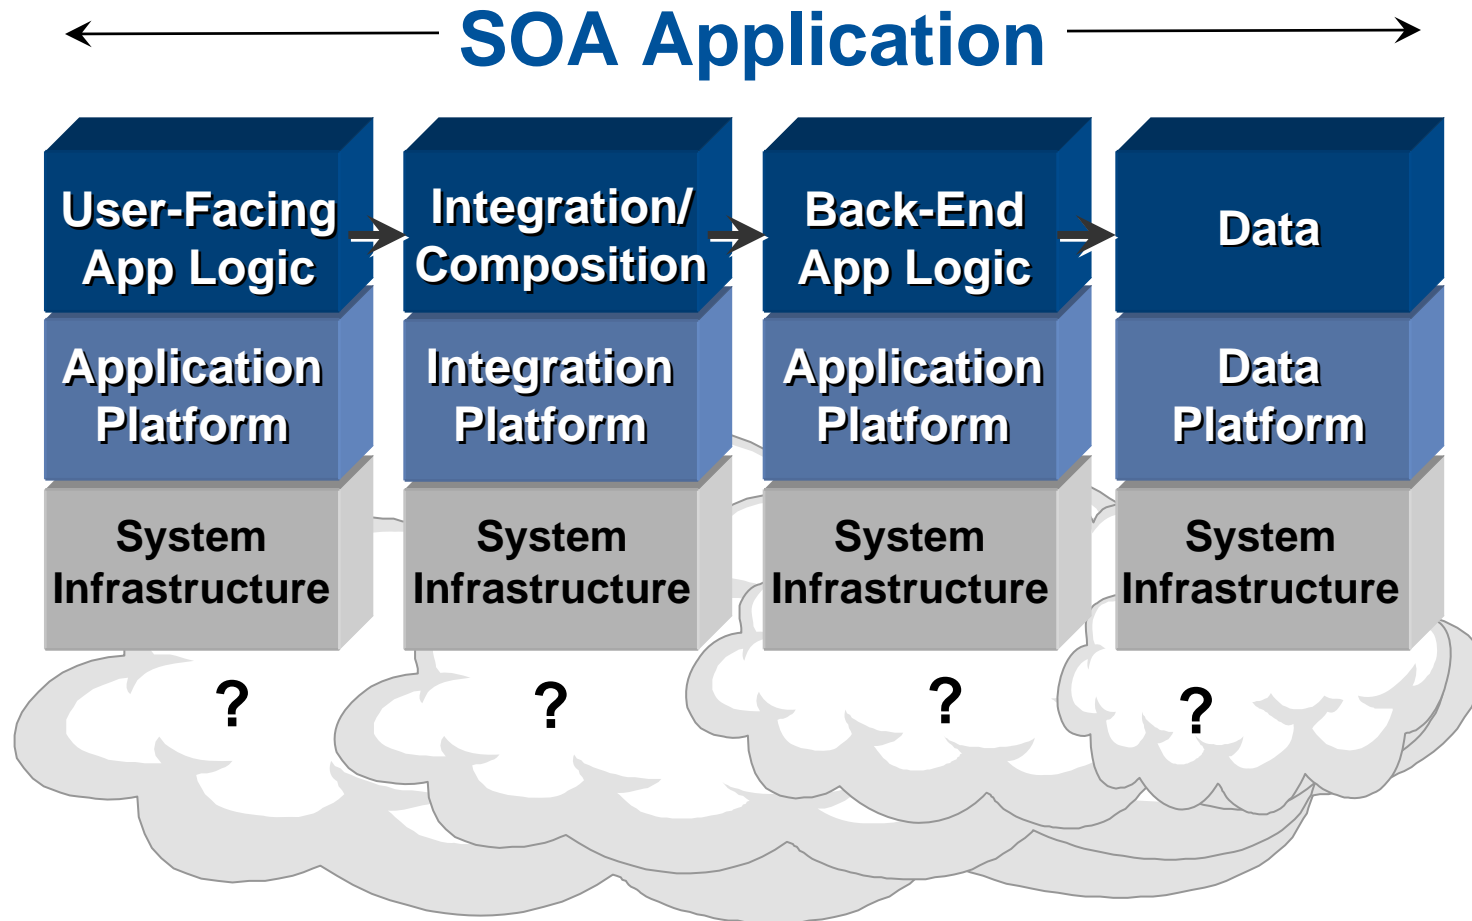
SOA Application

User-Facing App Logic

Application Platform

System Infrastructure

?

Integration/ Composition

Integration Platform

System Infrastructure

?

Back-End App Logic

Application Platform

System Infrastructure

?

Data

Data Platform

System Infrastructure

?